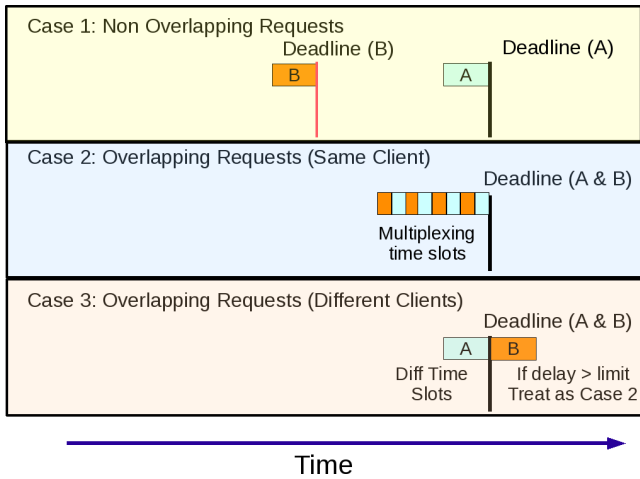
Case 1: Non Overlapping Requests

Deadline (B)

Deadline (A)

B

A

Case 2: Overlapping Requests (Same Client)

Deadline (A & B)

Multiplexing time slots

Case 3: Overlapping Requests (Different Clients)

Deadline (A & B)

A

B

Diff Time Slots

If delay > limit Treat as Case 2

Time